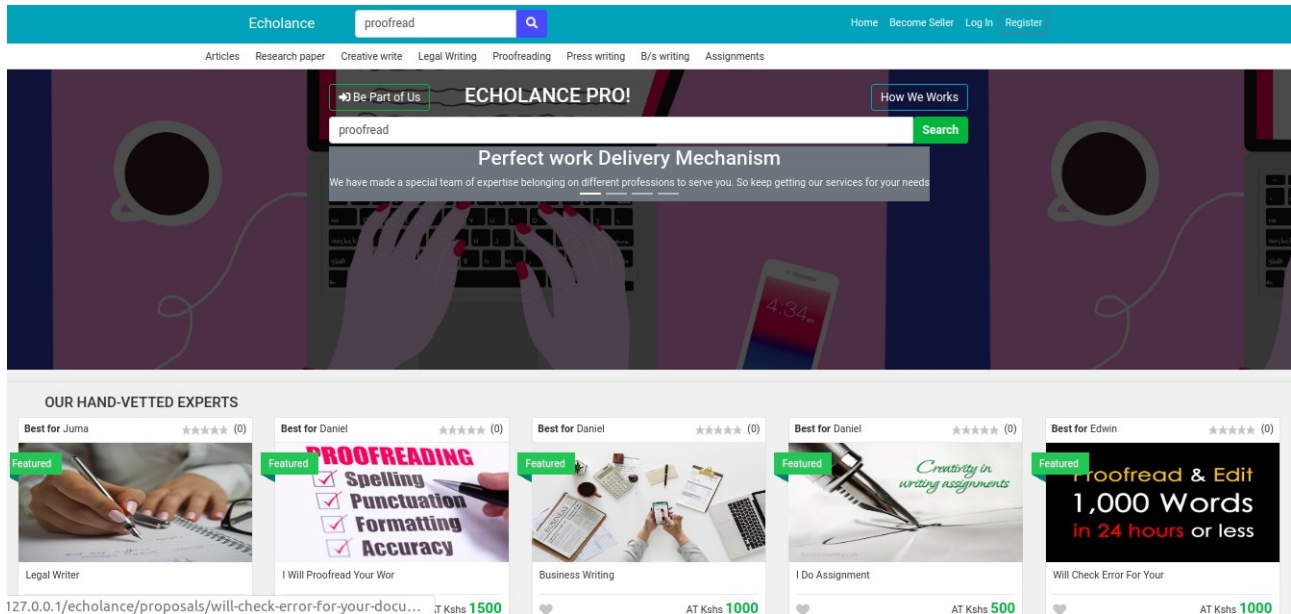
Echolance proofread Home Become Seller Log In Register

Articles Research paper Creative write Legal Writing Proofreading Press writing B/s writing Assignments

Be Part of Us ECHOLANCE PRO! How We Works

proofread Search

Perfect work Delivery Mechanism

We have made a special team of expertise belonging on different professions to serve you. So keep getting our services for your needs

4:34

OUR HAND-VETTED EXPERTS

Best for Juma (0)
Featured
Legal Writer

Best for Daniel (0)
Featured
PROOFREADING
Spelling
Punctuation
Formatting
Accuracy
I Will Proofread Your Wor
AT Kshs 1500

Best for Daniel (0)
Featured
Business Writing
AT Kshs 1000

Best for Daniel (0)
Featured
Creativity in writing assignments
I Do Assignment
AT Kshs 500

Best for Edwin (0)
Featured
Proofread & Edit 1,000 Words in 24 hours or less
Will Check Error For Your
AT Kshs 1000

127.0.0.1/echolance/proposals/will-check-error-for-your-docu...